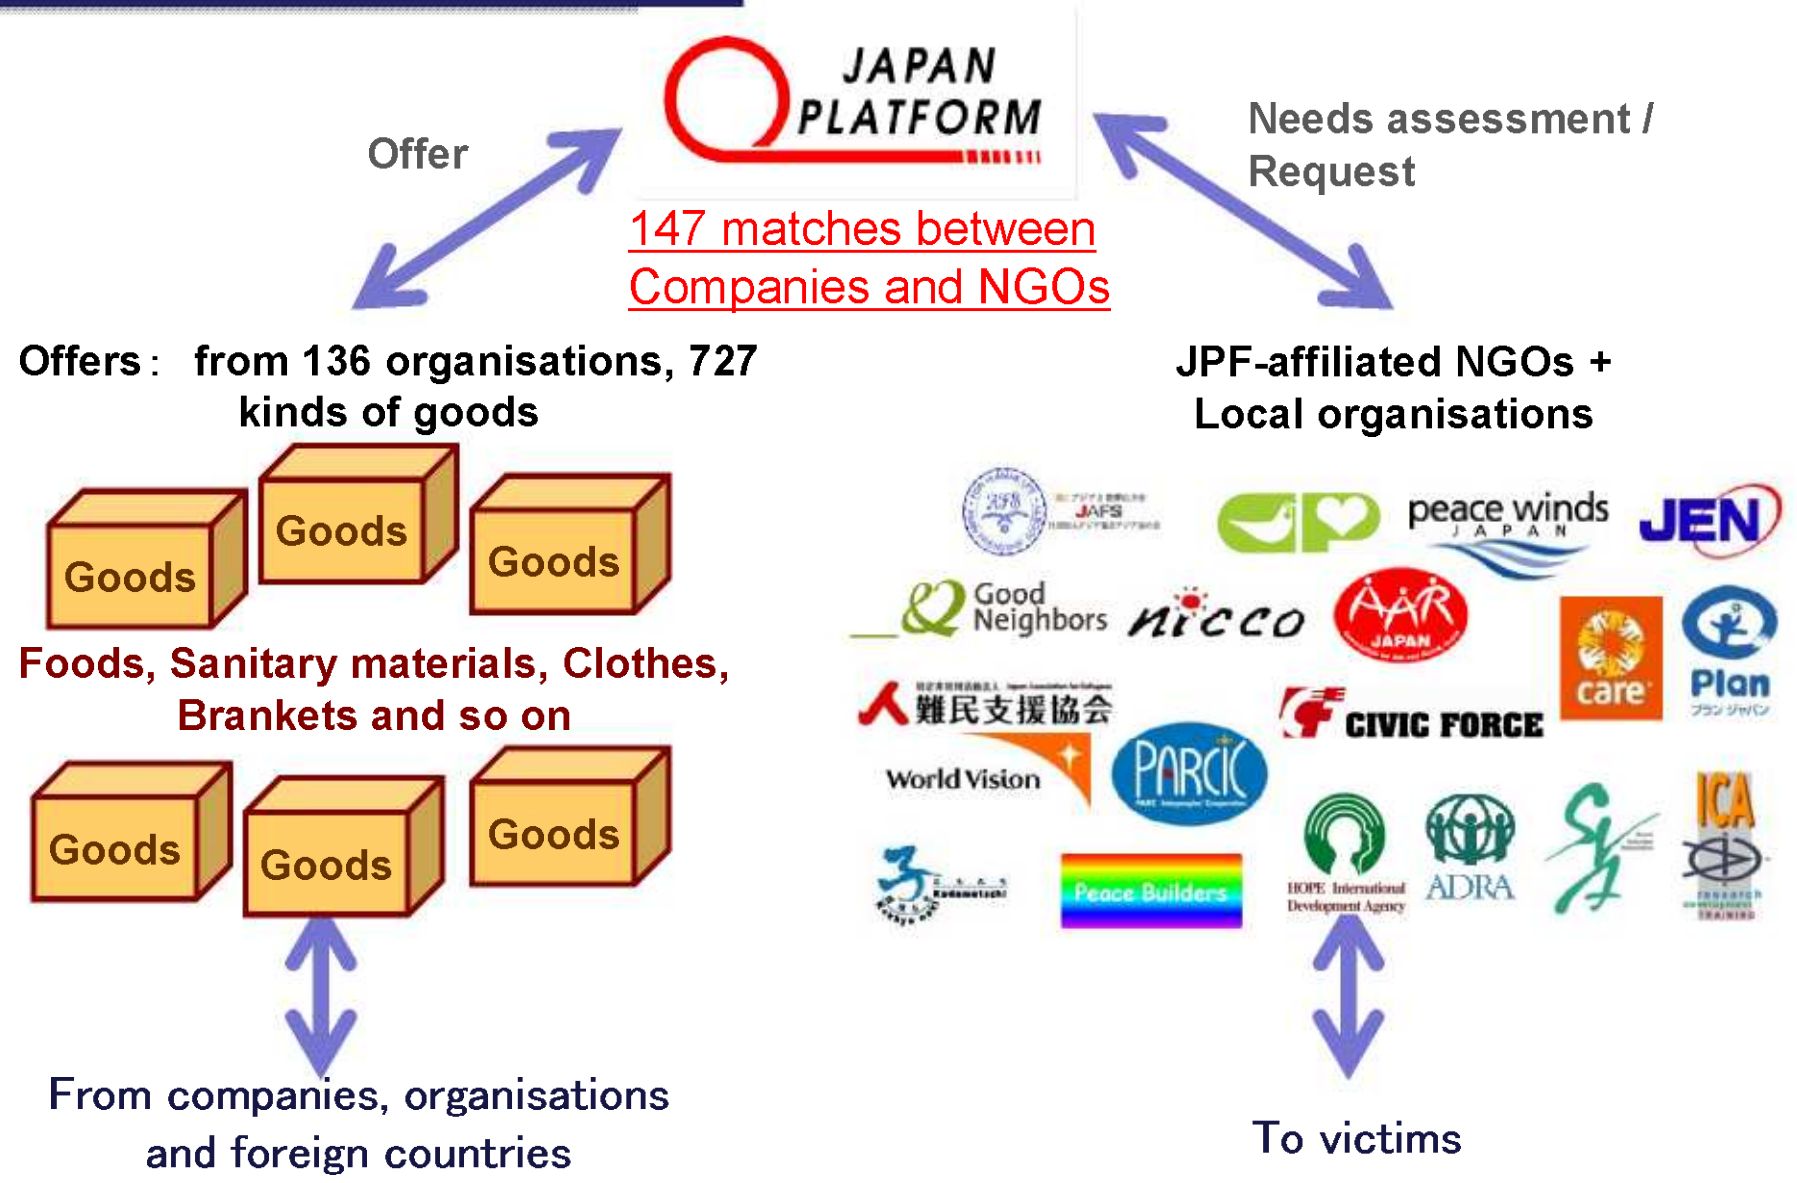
JAPAN PLATFORM

Offer

Needs assessment / Request

147 matches between Companies and NGOs

Offers : from 136 organisations, 727 kinds of goods

JPF-affiliated NGOs + Local organisations

Goods

Goods

Goods

Foods, Sanitary materials, Clothes, Brankets and so on

Goods

Goods

Goods

From companies, organisations and foreign countries

JAFS

peace winds JAPAN

JEN

Good Neighbors

nicco

AAR JAPAN

care

Plan

難民支援協会

CIVIC FORCE

World Vision

PARCIC

Peace Builders

HOPE International Development Agency

ADRA

ICA

To victims